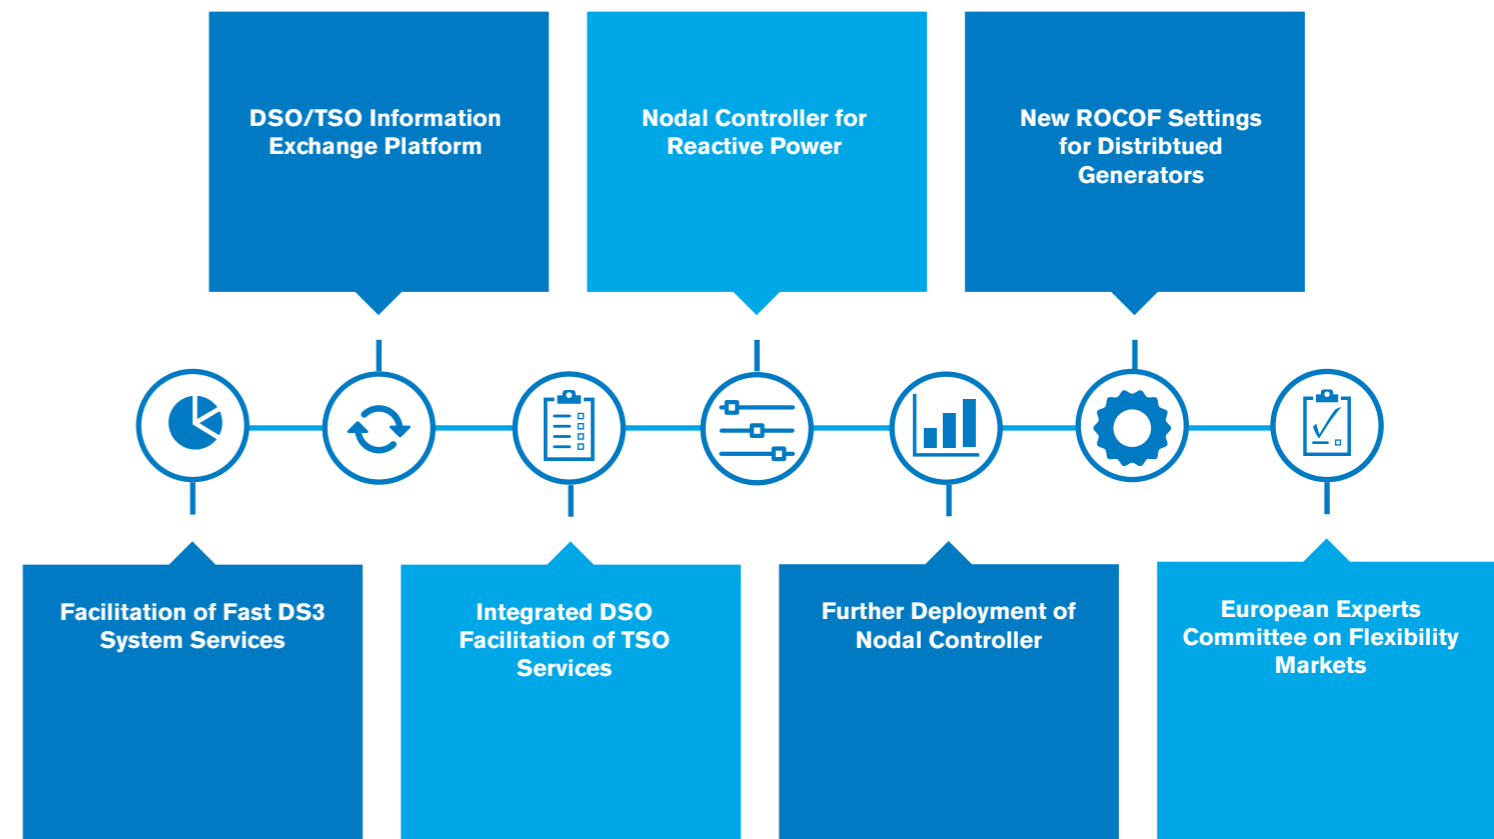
DSO/TSO Information Exchange Platform

Nodal Controller for Reactive Power

New ROCOF Settings for Distribtued Generators

Facilitation of Fast DS3 System Services

Integrated DSO Facilitation of TSO Services

Further Deployment of Nodal Controller

European Experts Committee on Flexibility Markets